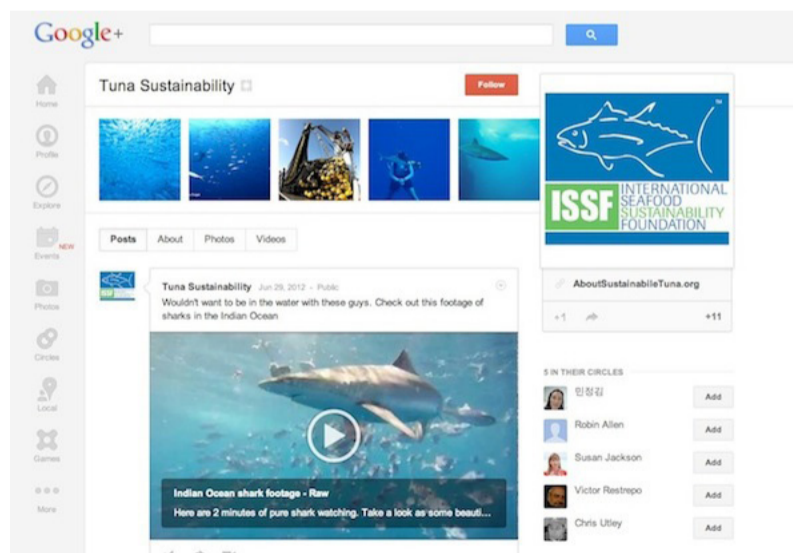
Google+

Home
Profile
Explore
NEW
Events
Photos
Circles
Local
Games
More

Tuna Sustainability

Follow

ISSF INTERNATIONAL SEAFOOD SUSTAINABILITY FOUNDATION

Posts About Photos Videos

Tuna Sustainability Jun 29, 2012 - Public
Wouldn't want to be in the water with these guys. Check out this footage of sharks in the Indian Ocean

Indian Ocean shark footage - Raw
Here are 2 minutes of pure shark watching. Take a look as some beauti...

AboutSustainabileTuna.org

+1 +11

5 IN THEIR CIRCLES
민정김 Add
Robin Allen Add
Susan Jackson Add
Victor Restrepo Add
Chris Utley Add